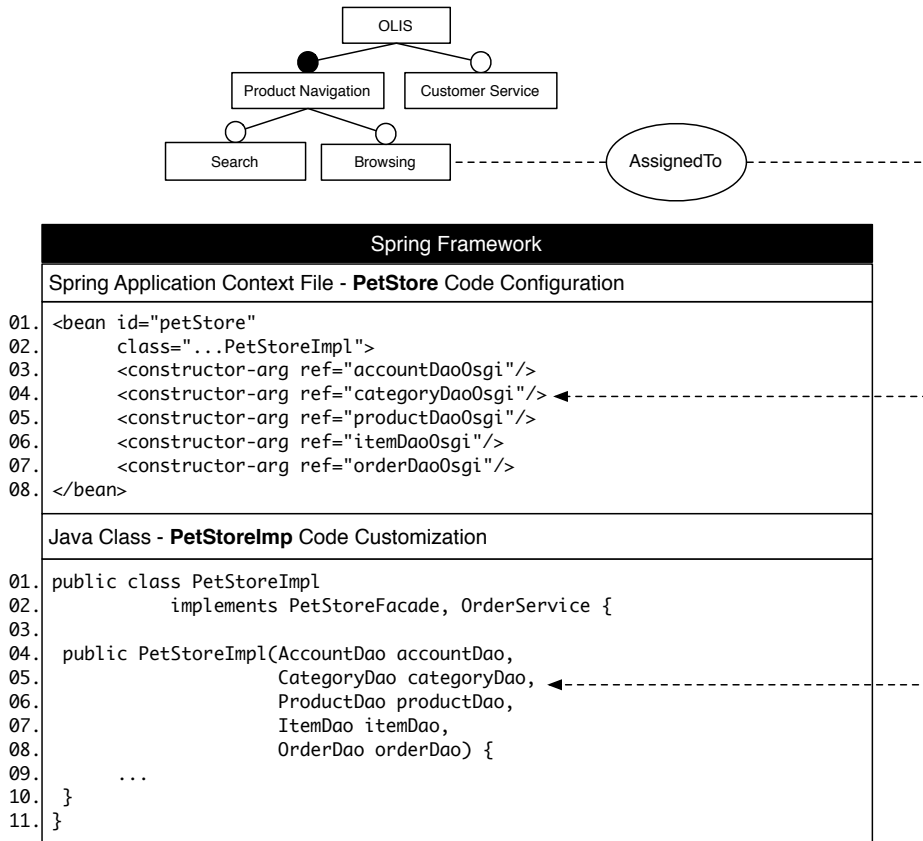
OLIS

Product Navigation

Customer Service

Search

Browsing

AssignedTo

Spring Framework

Spring Application Context File - **PetStore** Code Configuration

01. <bean id="petStore"
02. class="...PetStoreImpl">
03. <constructor-arg ref="accountDaoOsgi"/>
04. <constructor-arg ref="categoryDaoOsgi"/>
05. <constructor-arg ref="productDaoOsgi"/>
06. <constructor-arg ref="itemDaoOsgi"/>
07. <constructor-arg ref="orderDaoOsgi"/>
08. </bean>

Java Class - **PetStoreImp** Code Customization

01. public class PetStoreImpl
02. implements PetStoreFacade, OrderService {
03.
04. public PetStoreImpl(AccountDao accountDao,
05. CategoryDao categoryDao,
06. ProductDao productDao,
07. ItemDao itemDao,
08. OrderDao orderDao) {
09. ...
10. }
11. }